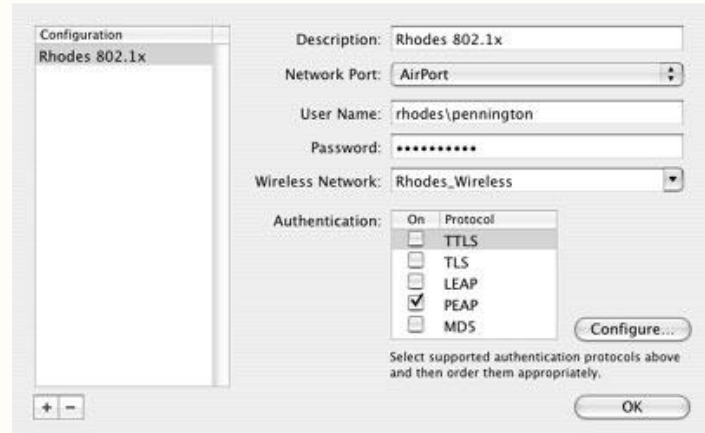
Configuration
Rhodes 802.1x

Description: Rhodes 802.1x

Network Port: AirPort

User Name: rhodes\pennington

Password: •••••••••••

Wireless Network: Rhodes_Wireless

Authentication:

| On | Protocol |
|---|---|
| ☐ | TTLS |
| ☐ | TLS |
| ☐ | LEAP |
| ☑ | PEAP |
| ☐ | MD5 |

Configure...

Select supported authentication protocols above and then order them appropriately.

+ −

OK